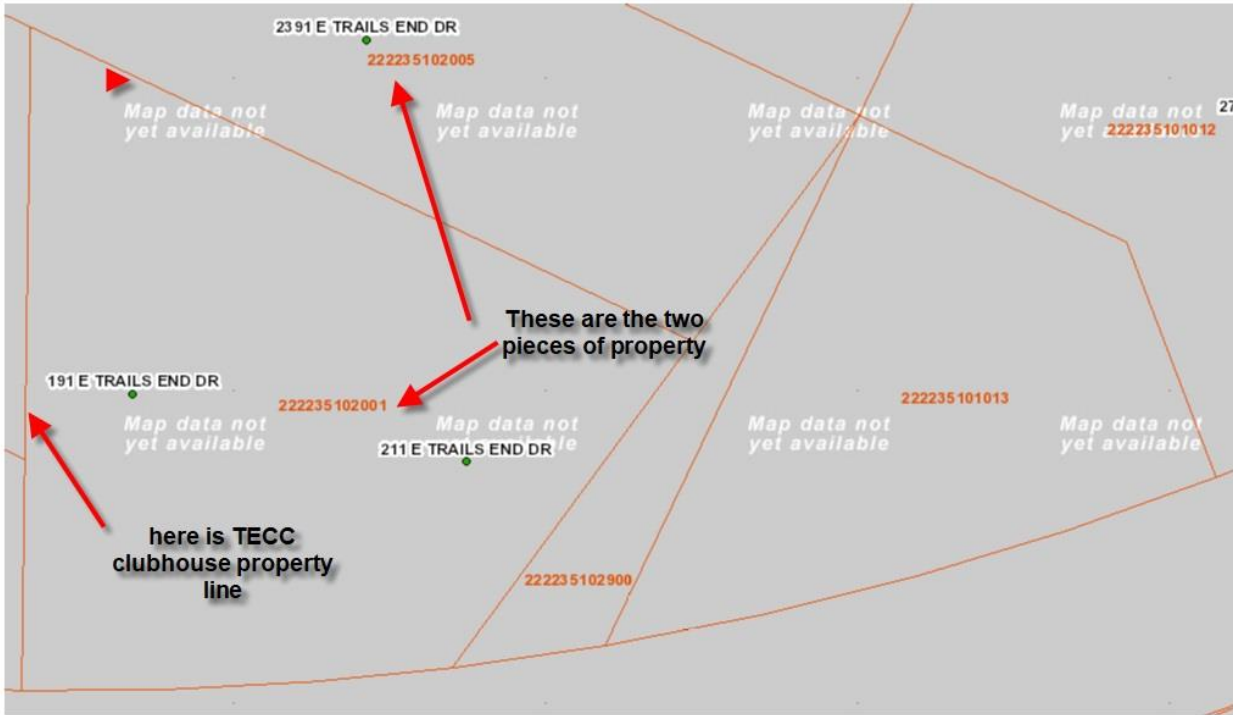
2391 E TRAILS END DR
222235102005

Map data not yet available
Map data not yet available
Map data not yet available
Map data not yet 222235101012
27

These are the two pieces of property

191 E TRAILS END DR
222235102001
Map data not yet available
Map data not yet available
211 E TRAILS END DR
Map data not yet available
222235101013
Map data not yet available

here is TECC clubhouse property line

222235102900